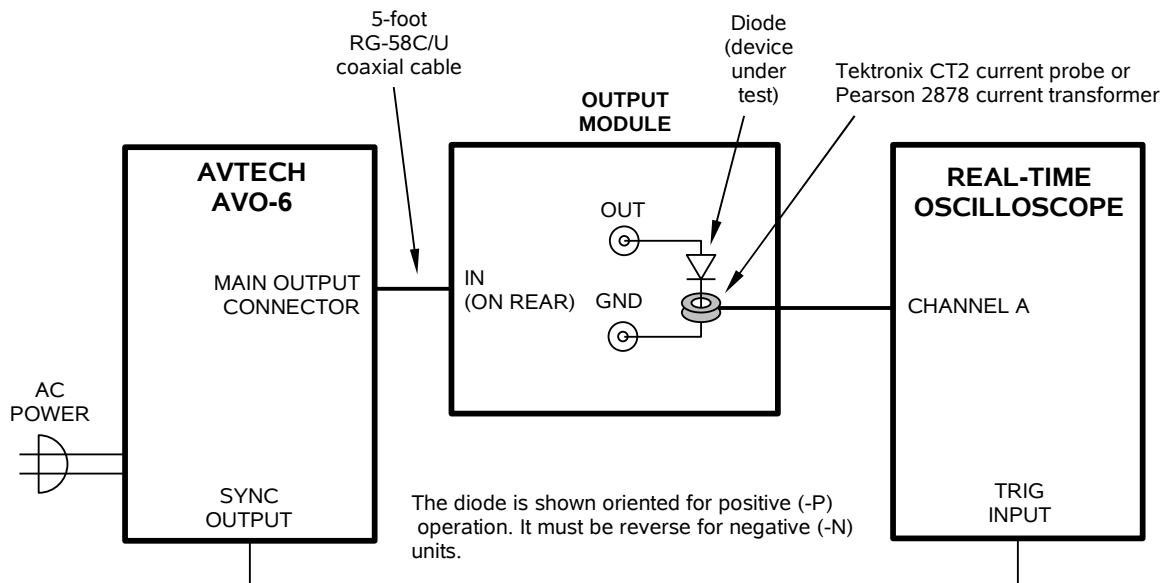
5-foot RG-58C/U coaxial cable

Diode (device under test)

Tektronix CT2 current probe or Pearson 2878 current transformer

OUTPUT MODULE

AVTECH AVO-6

MAIN OUTPUT CONNECTOR

IN (ON REAR)

OUT

GND

REAL-TIME OSCILLOSCOPE

CHANNEL A

AC POWER

SYNC OUTPUT

The diode is shown oriented for positive (-P) operation. It must be reverse for negative (-N) units.

TRIG INPUT